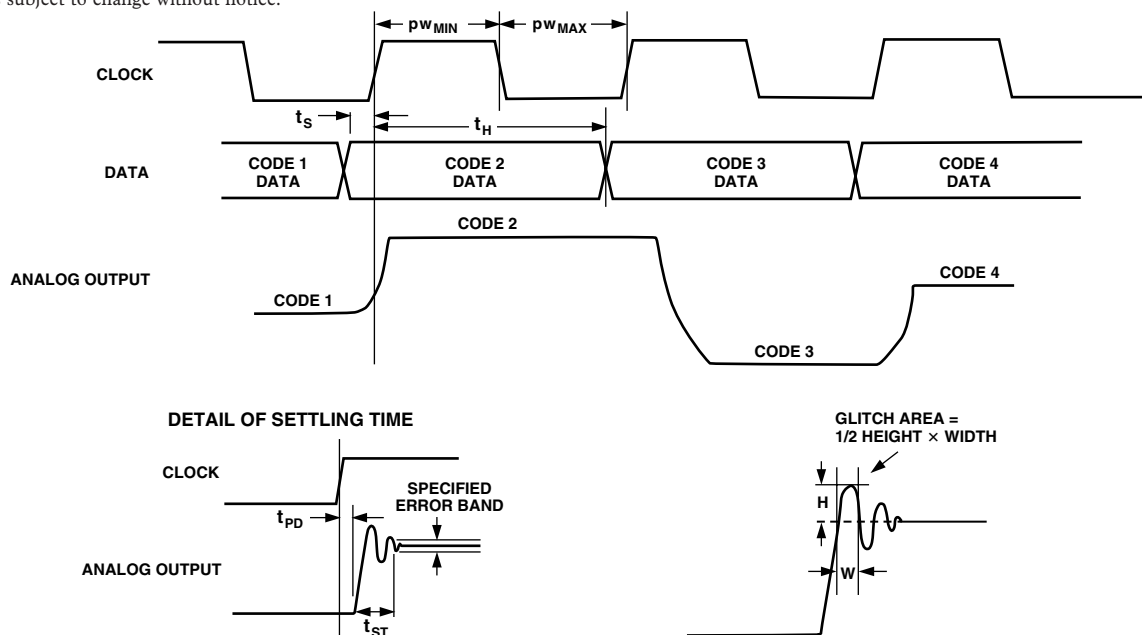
subject to change without notice.

CLOCK

$pw_{MIN}$ $pw_{MAX}$

$t_S$ $t_H$

DATA

CODE 1 DATA

CODE 2 DATA

CODE 3 DATA

CODE 4 DATA

ANALOG OUTPUT

CODE 1

CODE 2

CODE 3

CODE 4

DETAIL OF SETTLING TIME

CLOCK

$t_{PD}$

SPECIFIED ERROR BAND

ANALOG OUTPUT

$t_{ST}$

GLITCH AREA = 1/2 HEIGHT × WIDTH

H

W